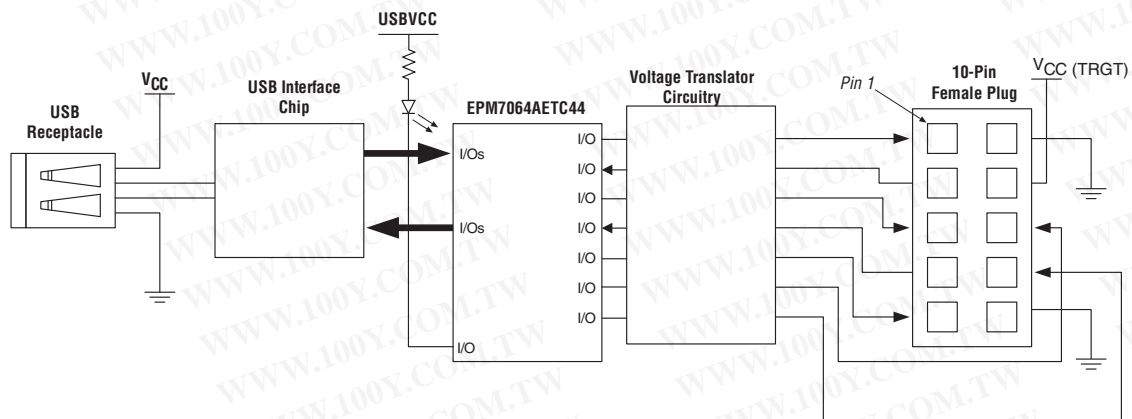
USBVCC

$V_{CC}$

USB Receptacle

USB Interface Chip

EPM7064AETC44

I/Os

I/Os

I/O

I/O

I/O

I/O

I/O

I/O

I/O

I/O

Voltage Translator Circuitry

Pin 1

10-Pin Female Plug

$V_{CC}$ (TRGT)

WWW.100Y.COM.TW